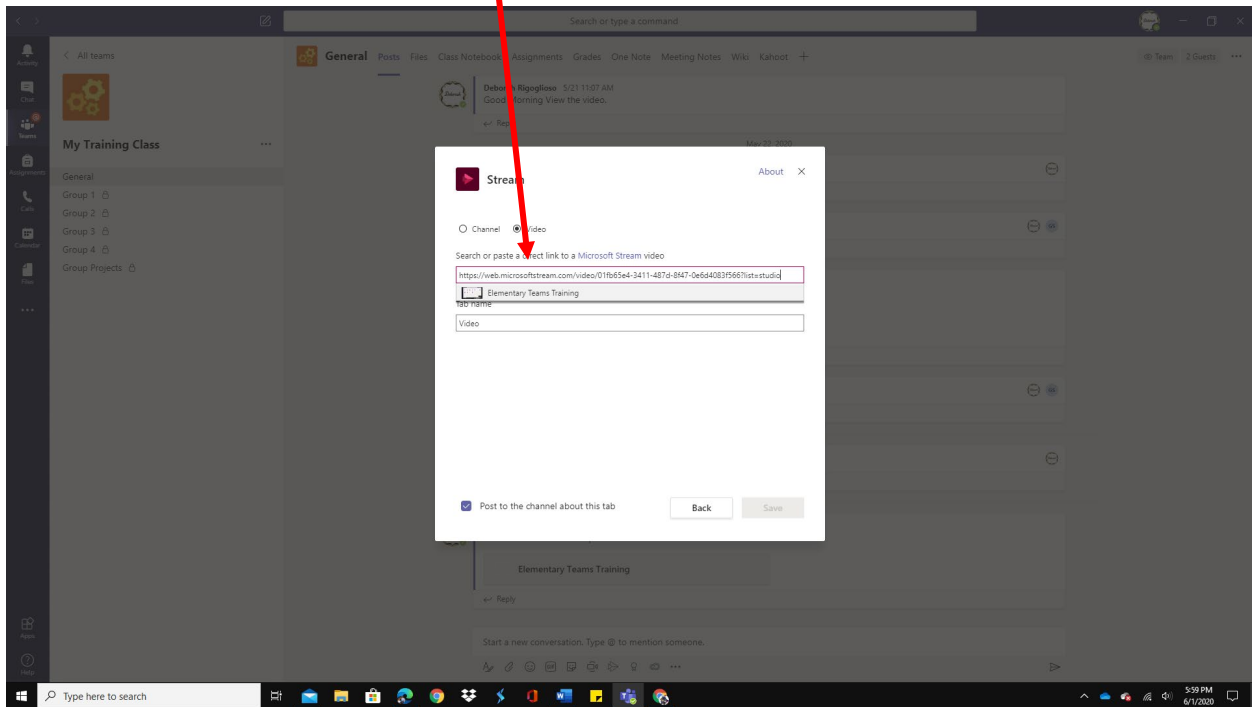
Search or type a command

Activity
Chat
Teams
Assignments
Calls
Calendar
Files
...
Apps
Help

< All teams

My Training Class ...

General
Group 1
Group 2
Group 3
Group 4
Group Projects

General Posts Files Class Notebook Assignments Grades One Note Meeting Notes Wiki Kahoot +

Team 2 Guests ...

Debor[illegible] Rigoglioso 5/21 11:07 AM
Good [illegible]orning View the video.

Rep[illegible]

May 22, 2020

Stream

About ×

Channel Video

Search or paste a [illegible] link to a Microsoft Stream video

https://web.microsoftstream.com/video/01fb65e4-3411-487d-8f47-0e6d4083f566?list=studio

Elementary Teams Training

Tab name

Video

Post to the channel about this tab

Back Save

Elementary Teams Training

Reply

Start a new conversation. Type @ to mention someone.

Type here to search

5:59 PM
6/1/2020